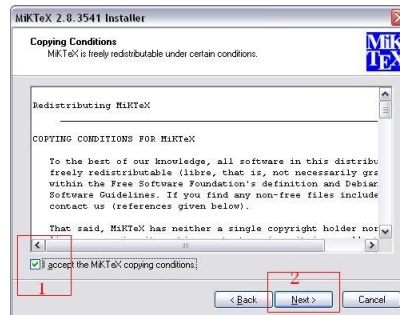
MiKTeX 2.8.3541 Installer

Copying Conditions
MiKTeX is freely redistributable under certain conditions.

MiK
TEX

Redistributing MiKTeX

COPYING CONDITIONS FOR MiKTeX

To the best of our knowledge, all software in this distribu freely redistributable (libre, that is, not necessarily gra within the Free Software Foundation's definition and Debian Software Guidelines. If you find any non-free files include contact us (references given below).

That said, MiKTeX has neither a single copyright holder nor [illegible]

I accept the MiKTeX copying conditions.

1

2

< Back

Next >

Cancel